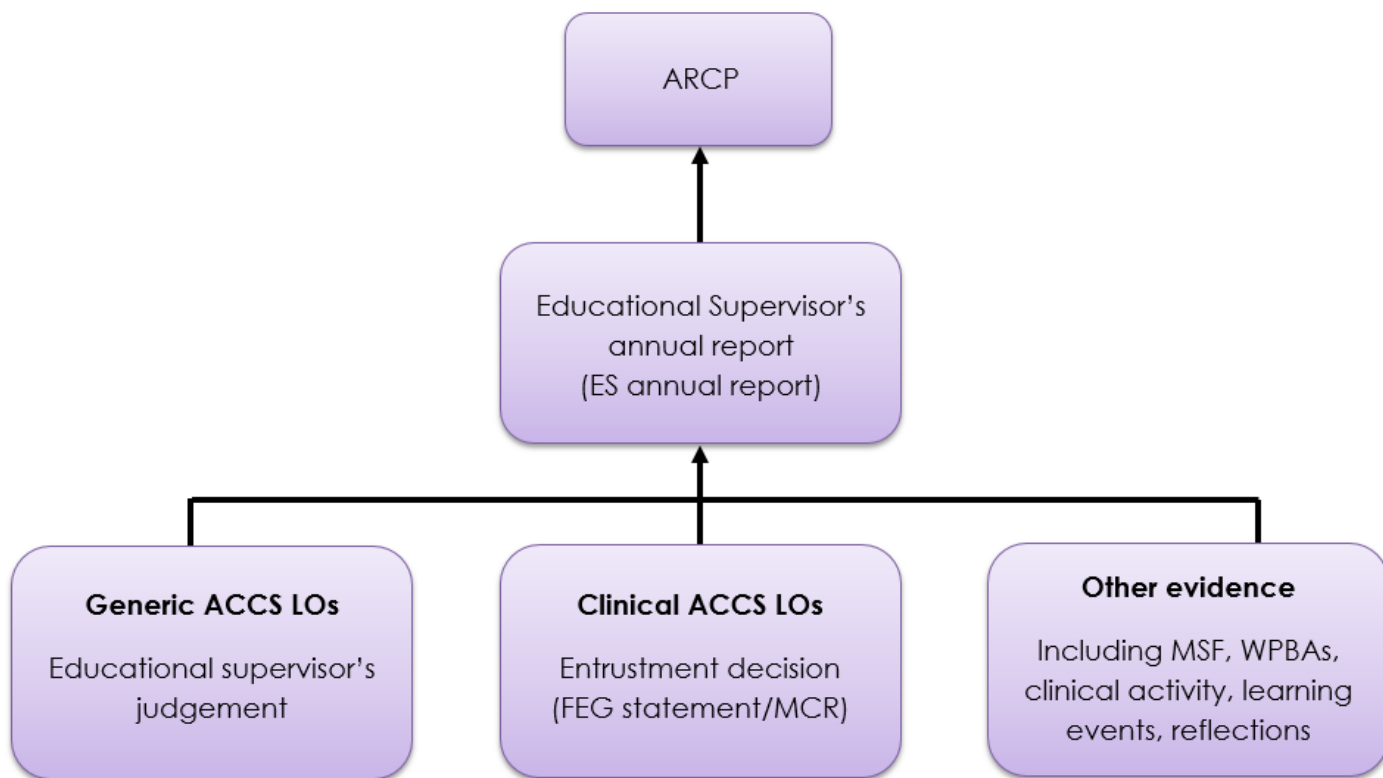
ARCP

Educational Supervisor's annual report (ES annual report)

**Generic ACCS LOs**

Educational supervisor's judgement

**Clinical ACCS LOs**

Entrustment decision (FEG statement/MCR)

**Other evidence**

Including MSF, WPBAs, clinical activity, learning events, reflections